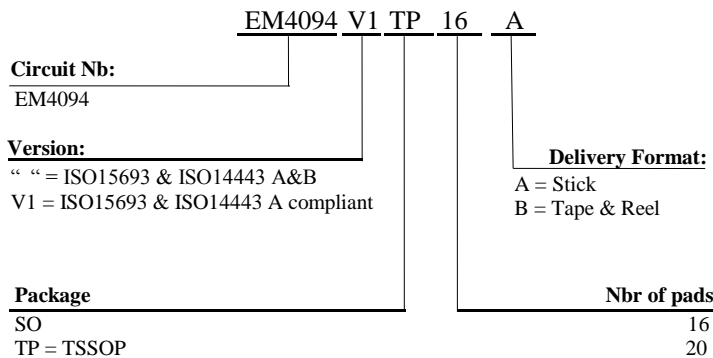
EM4094 V1 TP 16 A

Circuit Nb:
EM4094

Version:
“ ” = ISO15693 & ISO14443 A&B
V1 = ISO15693 & ISO14443 A compliant

Delivery Format:
A = Stick
B = Tape & Reel

Package
SO
TP = TSSOP

Nbr of pads
16
20